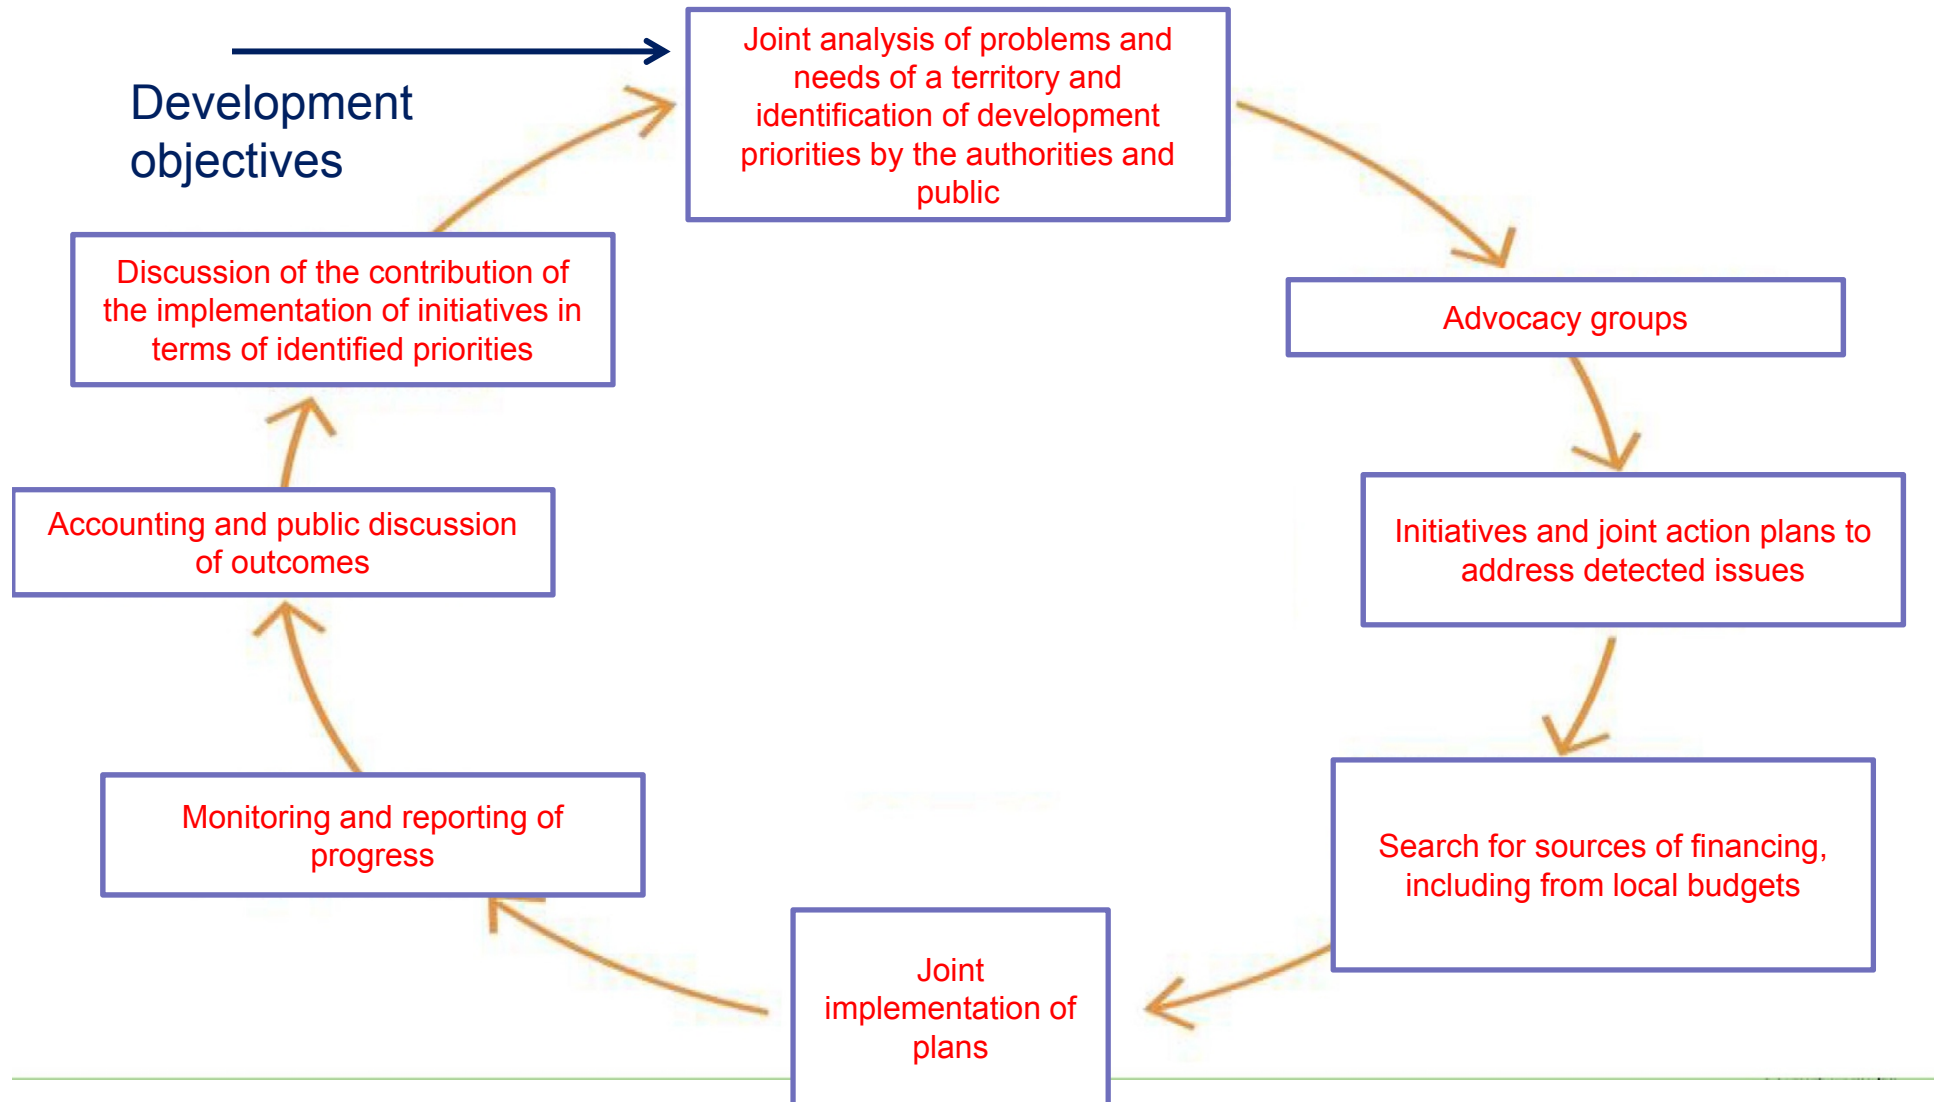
Development objectives

Joint analysis of problems and needs of a territory and identification of development priorities by the authorities and public

Advocacy groups

Initiatives and joint action plans to address detected issues

Search for sources of financing, including from local budgets

Joint implementation of plans

Monitoring and reporting of progress

Accounting and public discussion of outcomes

Discussion of the contribution of the implementation of initiatives in terms of identified priorities